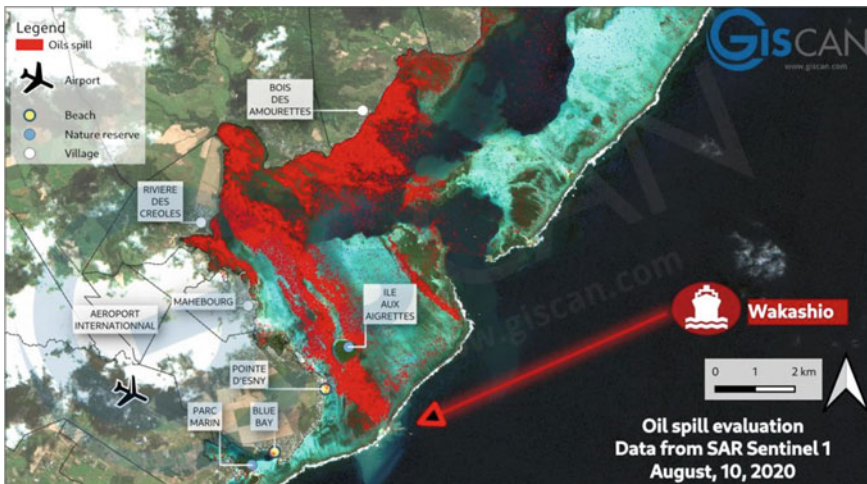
Legend
Oils spill
Airport
Beach
Nature reserve
Village

GISCAN
www.giscan.com

BOIS DES AMOURETTES

RIVIERE DES CREOLES

MAHEBOURG

AEROPORT INTERNATIONNAL

ILE AUX AIGRETTES

POINTE D'ESNY

PARC MARIN

BLUE BAY

www.giscan.com

GISCAN

Wakashio

0 1 2 km

Oil spill evaluation
Data from SAR Sentinel 1
August, 10, 2020